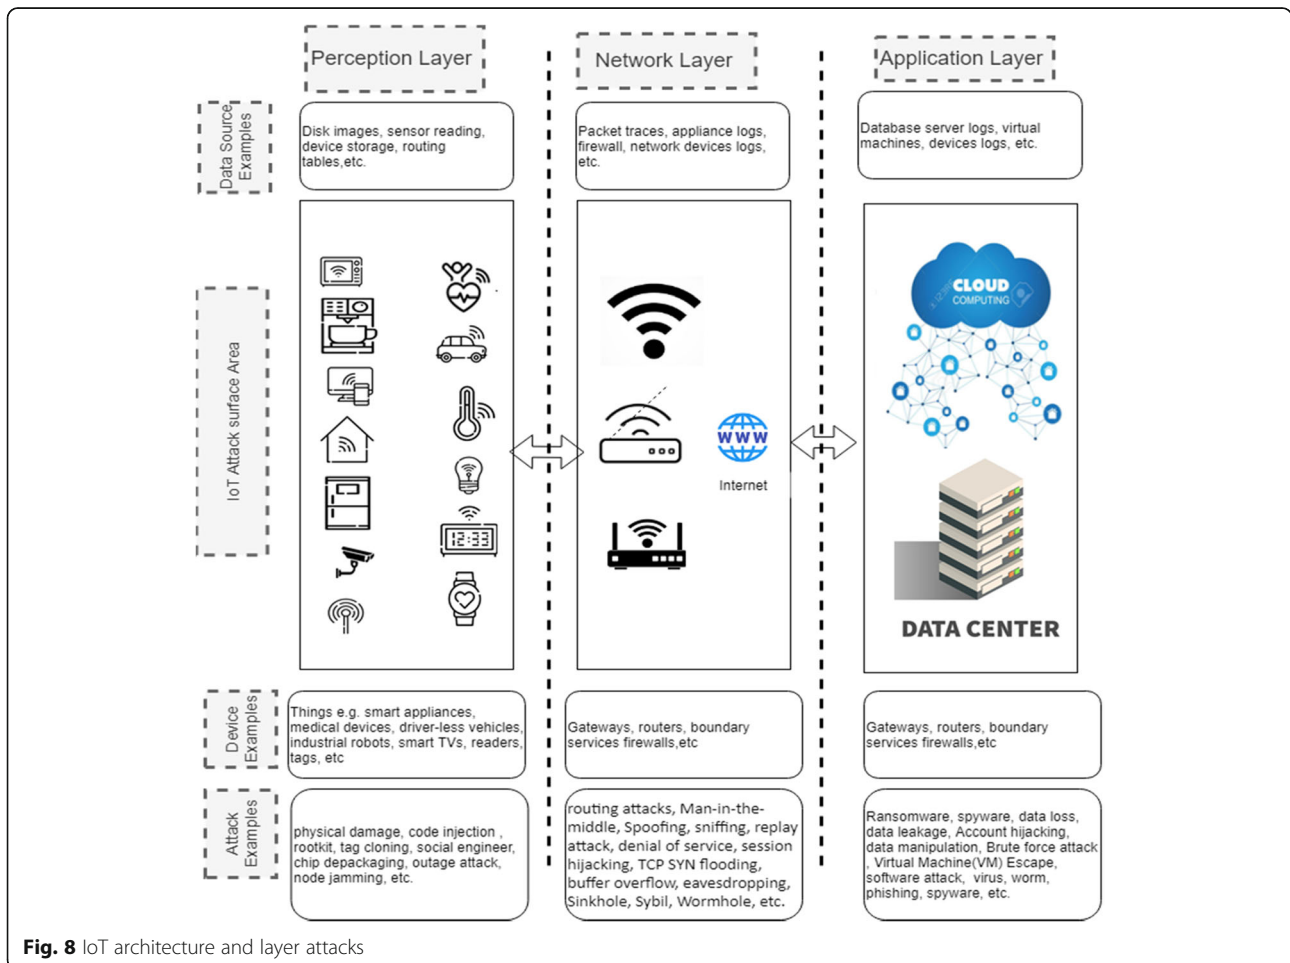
Perception Layer

Network Layer

Application Layer

Data Source Examples

Disk images, sensor reading, device storage, routing tables,etc.

Packet traces, appliance logs, firewall, network devices logs, etc.

Database server logs, virtual machines, devices logs, etc.

IoT Attack surface Area

12:33

Internet

CLOUD COMPUTING

DATA CENTER

Device Examples

Things e.g. smart appliances, medical devices, driver-less vehicles, industrial robots, smart TVs, readers, tags, etc

Gateways, routers, boundary services firewalls,etc

Gateways, routers, boundary services firewalls,etc

Attack Examples

physical damage, code injection , rootkit, tag cloning, social engineer, chip depackaging, outage attack, node jamming, etc.

routing attacks, Man-in-the-middle, Spoofing, sniffing, replay attack, denial of service, session hijacking, TCP SYN flooding, buffer overflow, eavesdropping, Sinkhole, Sybil, Wormhole, etc.

Ransomware, spyware, data loss, data leakage, Account hijacking, data manipulation, Brute force attack , Virtual Machine(VM) Escape, software attack, virus, worm, phishing, spyware, etc.

Fig. 8 IoT architecture and layer attacks